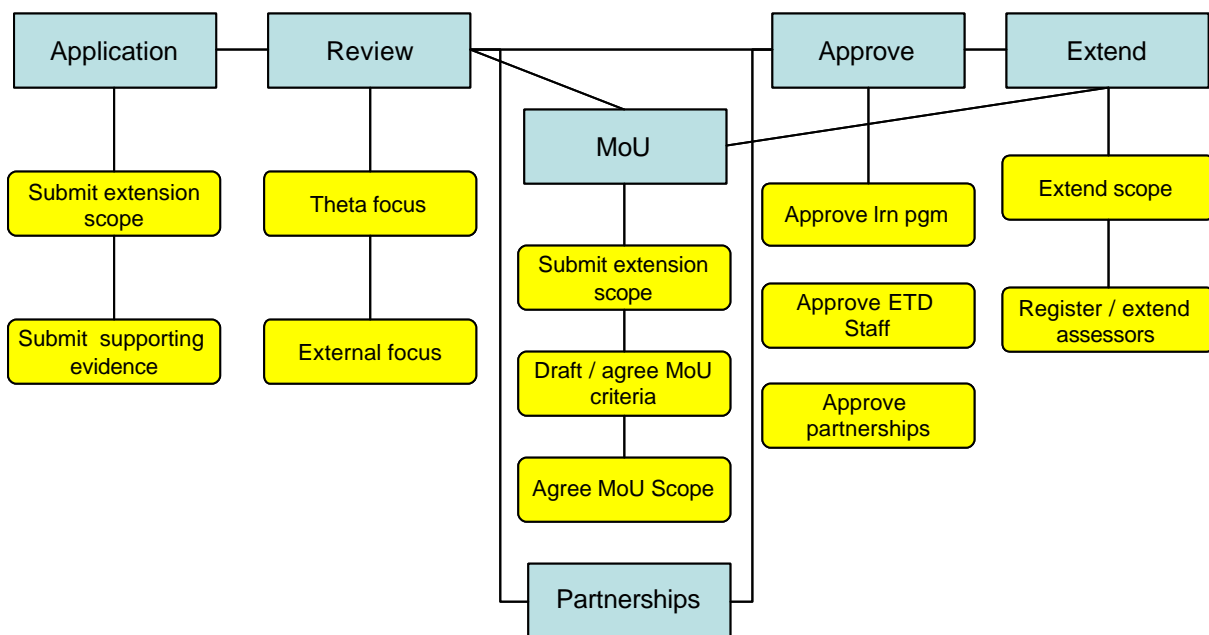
Application

Submit extension scope

Submit supporting evidence

Review

Theta focus

External focus

MoU

Submit extension scope

Draft / agree MoU criteria

Agree MoU Scope

Partnerships

Approve

Approve lrn pgm

Approve ETD Staff

Approve partnerships

Extend

Extend scope

Register / extend assessors